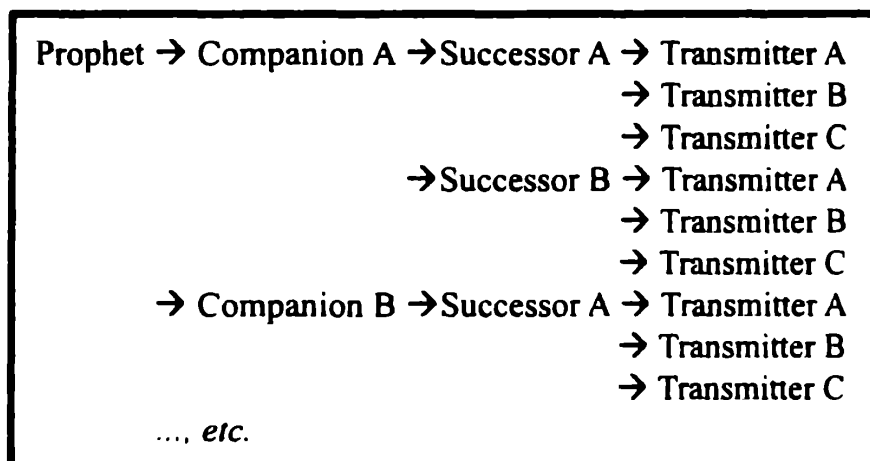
Prophet → Companion A → Successor A → Transmitter A
→ Transmitter B
→ Transmitter C
→ Successor B → Transmitter A
→ Transmitter B
→ Transmitter C
→ Companion B → Successor A → Transmitter A
→ Transmitter B
→ Transmitter C
..., *etc.*